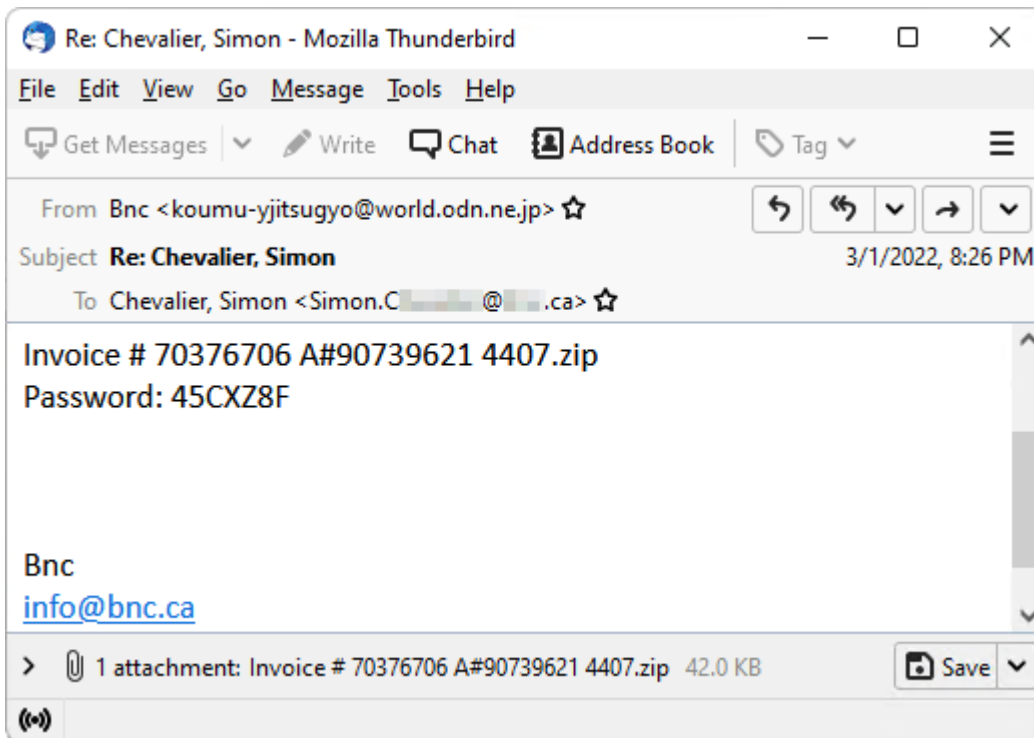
Re: Chevalier, Simon - Mozilla Thunderbird

File Edit View Go Message Tools Help

Get Messages Write Chat Address Book Tag

From Bnc <koumu-yjitsugyo@world.odn.ne.jp>

Subject Re: Chevalier, Simon 3/1/2022, 8:26 PM

To Chevalier, Simon <Simon.C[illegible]@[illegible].ca>

Invoice # 70376706 A#90739621 4407.zip
Password: 45CXZ8F

Bnc
info@bnc.ca

1 attachment: Invoice # 70376706 A#90739621 4407.zip 42.0 KB Save